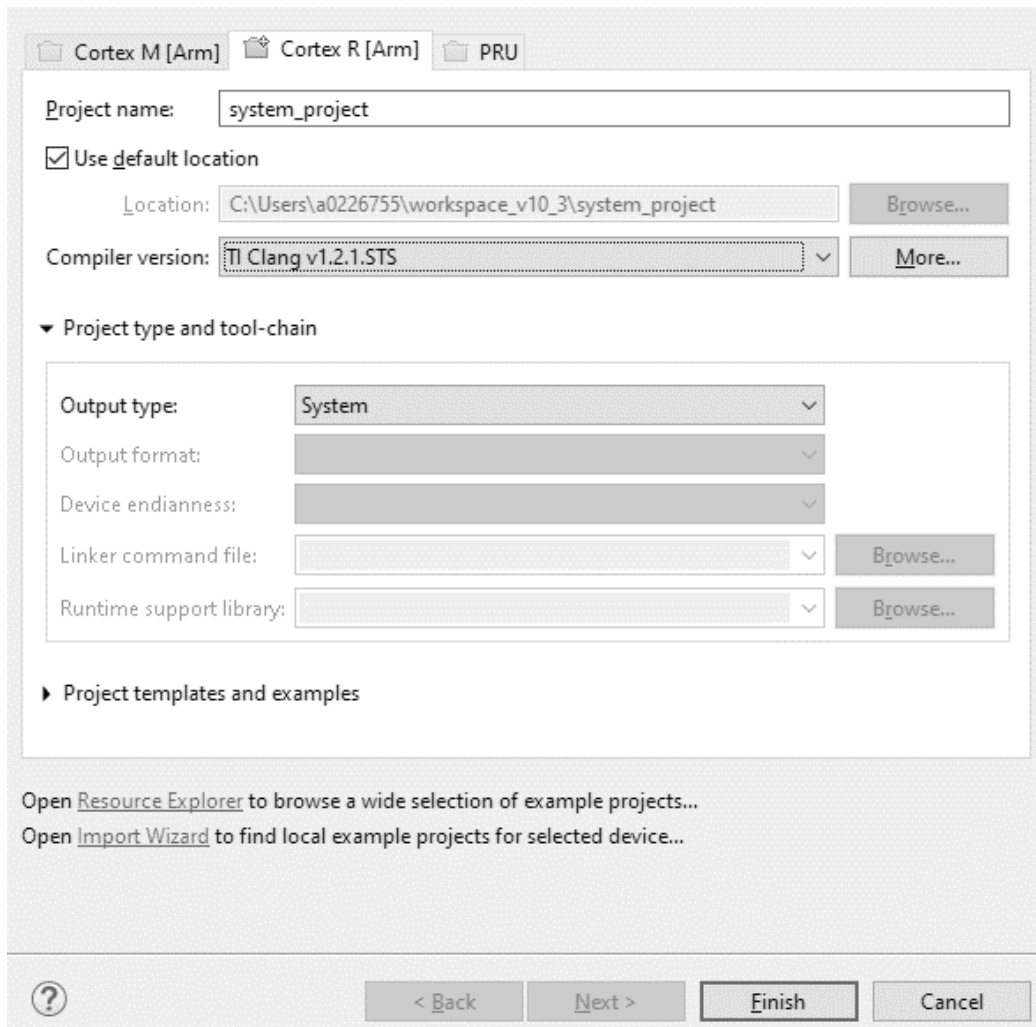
Cortex M [Arm]
Cortex R [Arm]
PRU

Project name: system_project

Use default location

Location: C:\Users\a0226755\workspace_v10_3\system_project
Browse...

Compiler version: TI Clang v1.2.1.STS
More...

Project type and tool-chain

Output type: System
Output format:
Device endianness:
Linker command file:
Browse...
Runtime support library:
Browse...

Project templates and examples

Open Resource Explorer to browse a wide selection of example projects...
Open Import Wizard to find local example projects for selected device...

?
< Back
Next >
Finish
Cancel